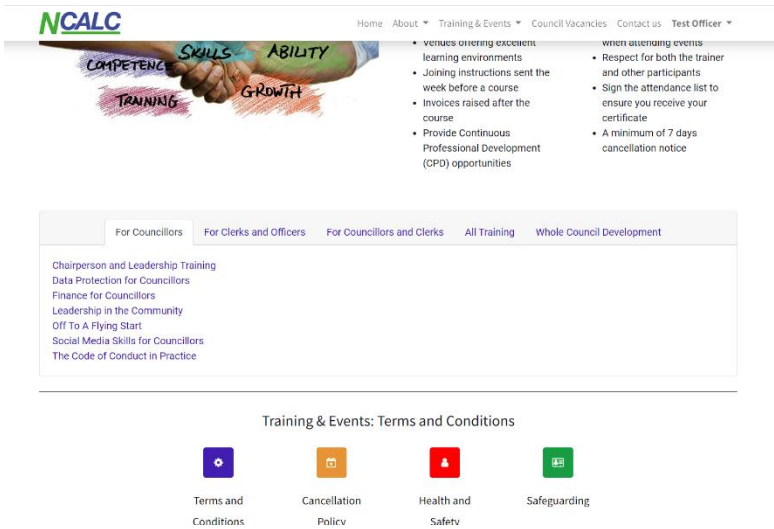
NCALC

Home About Training & Events Council Vacancies Contact us Test Officer

SKILLS ABILITY COMPETENCE TRAINING GROWTH

- Venues offering excellent learning environments
- Joining instructions sent the week before a course
- Invoices raised after the course
- Provide Continuous Professional Development (CPD) opportunities

when attending events
- Respect for both the trainer and other participants
- Sign the attendance list to ensure you receive your certificate
- A minimum of 7 days cancellation notice

For Councillors For Clerks and Officers For Councillors and Clerks All Training Whole Council Development

Chairperson and Leadership Training
Data Protection for Councillors
Finance for Councillors
Leadership in the Community
Off To A Flying Start
Social Media Skills for Councillors
The Code of Conduct in Practice

Training & Events: Terms and Conditions

Terms and Conditions

Cancellation Policy

Health and Safety

Safeguarding